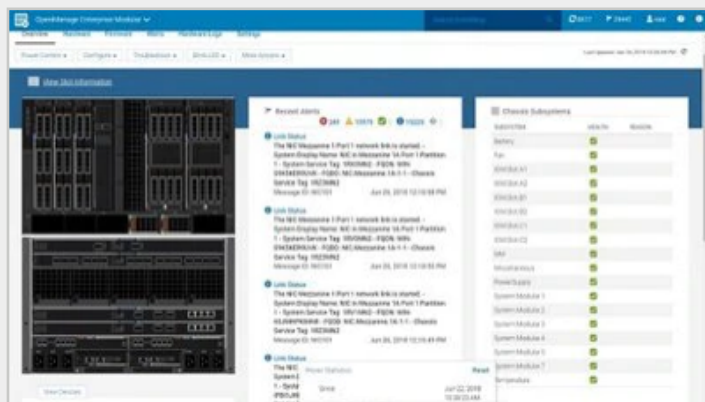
OpenManage Enterprise Modular

Overview Hardware Firmware Alerts Hardware Logs Settings

Power Control Configure Troubleshoot Blink LED More Actions

View Slot Information

Recent Alerts

Link Status
The NIC Mezzanine 1 Port 1 network link is started - System Display Name: NIC in Mezzanine 1A Port 1 Partition 1 - System Service Tag: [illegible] - FQDN: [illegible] - Chassis Service Tag: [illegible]
Message ID: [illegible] Jun 26, 2018 12:10:58 PM

Link Status
The NIC Mezzanine 1 Port 1 network link is started - System Display Name: NIC in Mezzanine 1A Port 1 Partition 1 - System Service Tag: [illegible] - FQDN: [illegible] - Chassis Service Tag: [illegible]
Message ID: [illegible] Jun 26, 2018 12:10:55 PM

Link Status
The NIC Mezzanine 1 Port 1 network link is started - System Display Name: NIC in Mezzanine 1A Port 1 Partition 1 - System Service Tag: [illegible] - FQDN: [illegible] - Chassis Service Tag: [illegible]
Message ID: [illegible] Jun 26, 2018 12:10:49 PM

Link Status

Power Statistics Reset
Since Jun 22, 2018

Chassis Subsystems

| SUBSYSTEM | HEALTH | REASON |
|---|---|---|
| Battery | | |
| Fan | | |
| IOM Slot A1 | | |
| IOM Slot A2 | | |
| IOM Slot B1 | | |
| IOM Slot B2 | | |
| IOM Slot C1 | | |
| IOM Slot C2 | | |
| MM | | |
| Miscellaneous | | |
| Power Supply | | |
| System Module 1 | | |
| System Module 2 | | |
| System Module 3 | | |
| System Module 4 | | |
| System Module 5 | | |
| System Module 7 | | |
| Temperature | | |

View Devices